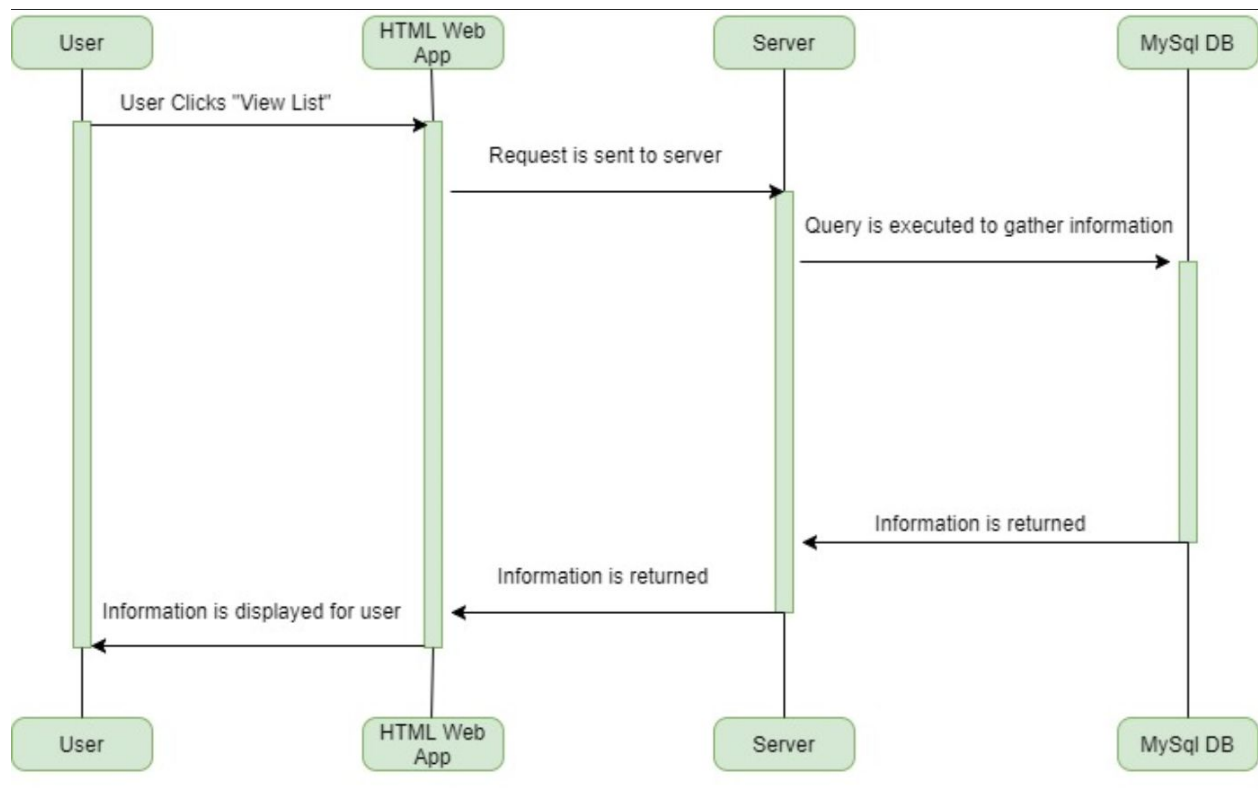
User

HTML Web App

Server

MySql DB

User Clicks "View List"

Request is sent to server

Query is executed to gather information

Information is returned

Information is returned

Information is displayed for user

User

HTML Web App

Server

MySql DB